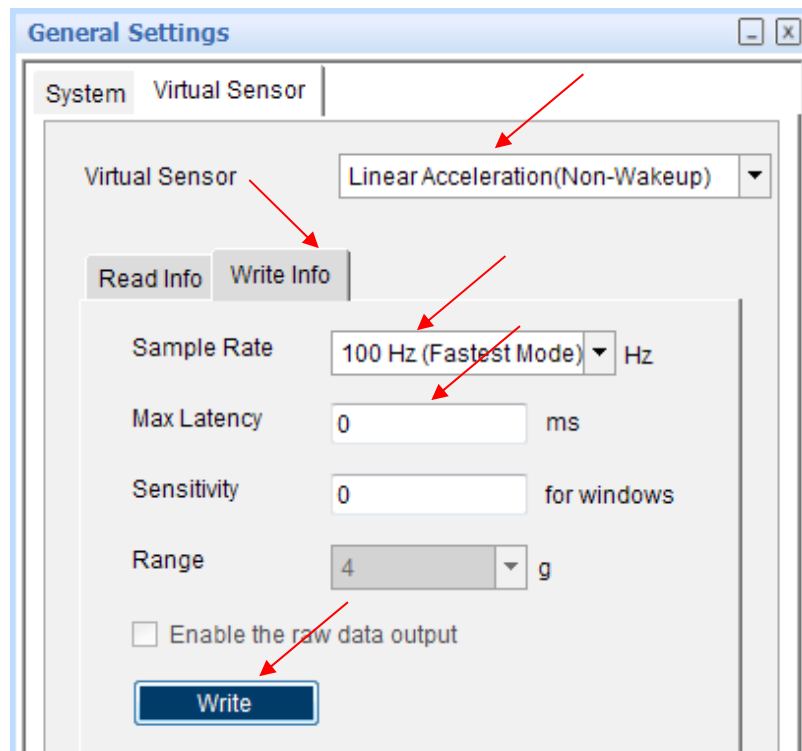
General Settings

System
Virtual Sensor

Virtual Sensor
Linear Acceleration(Non-Wakeup)

Read Info
Write Info

Sample Rate
100 Hz (Fastest Mode)
Hz

Max Latency
0
ms

Sensitivity
0
for windows

Range
4
g

Enable the raw data output

Write